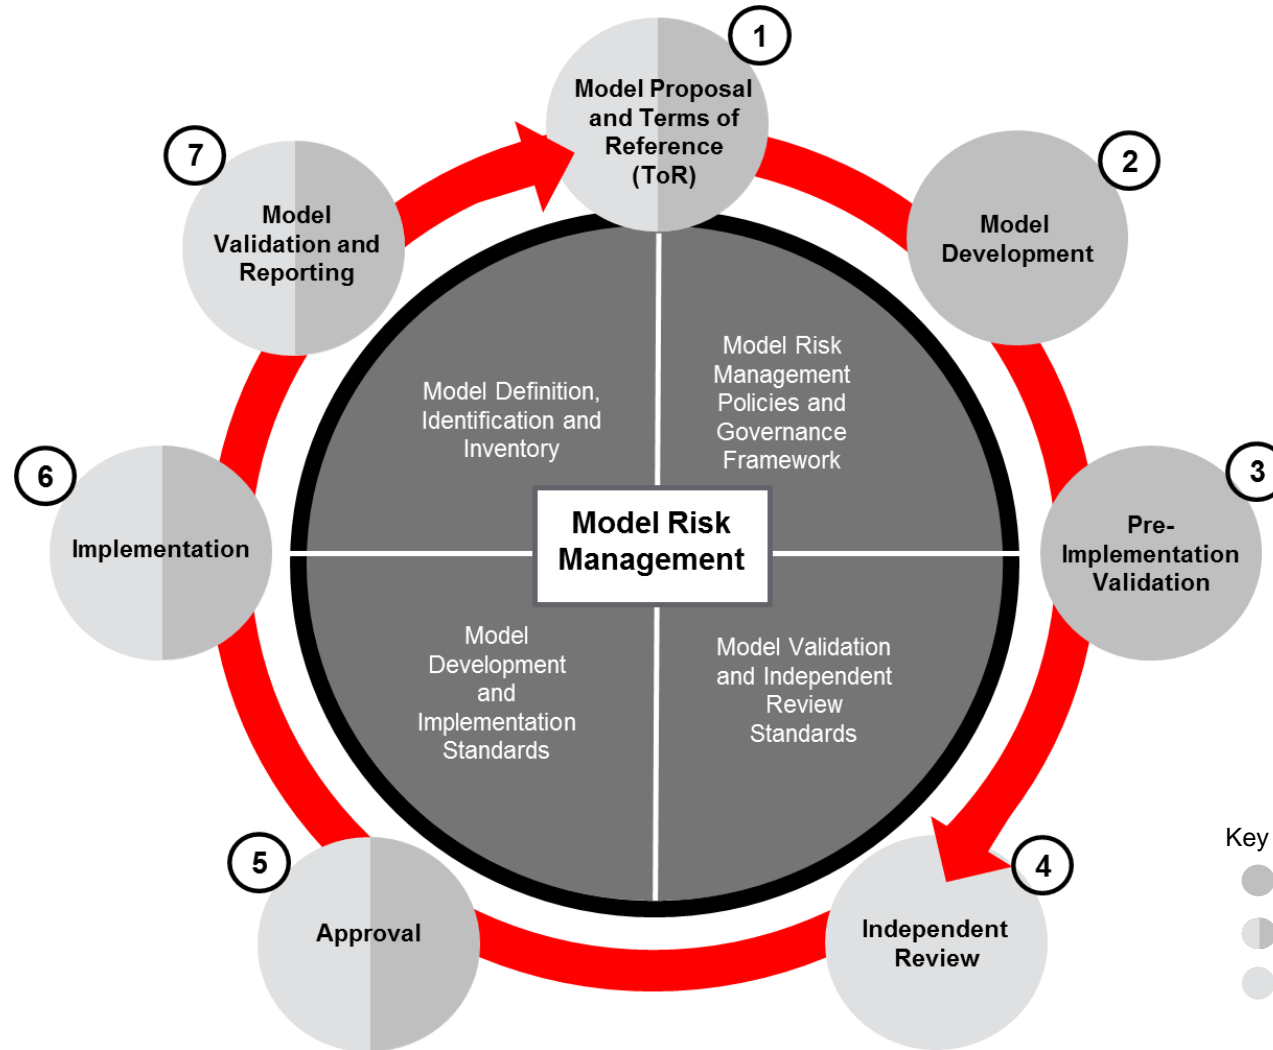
1
Model Proposal and Terms of Reference (ToR)

2
Model Development

3
Pre-Implementation Validation

4
Independent Review

5
Approval

6
Implementation

7
Model Validation and Reporting

Model Definition, Identification and Inventory

Model Risk Management Policies and Governance Framework

Model Risk Management

Model Development and Implementation Standards

Model Validation and Independent Review Standards

Key